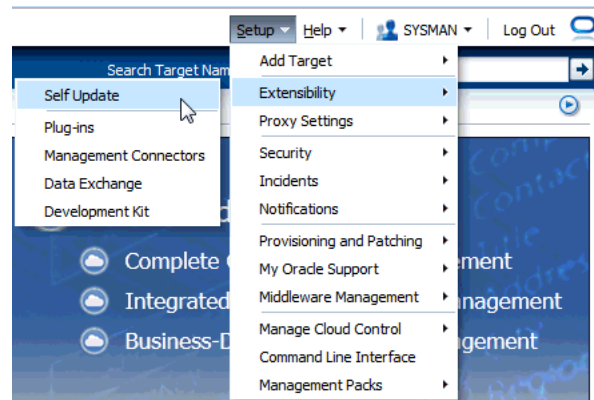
Setup Help SYSMAN Log Out

Search Target Nam

Self Update
Plug-ins
Management Connectors
Data Exchange
Development Kit

Add Target
Extensibility
Proxy Settings
Security
Incidents
Notifications
Provisioning and Patching
My Oracle Support
Middleware Management
Manage Cloud Control
Command Line Interface
Management Packs

Complete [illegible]ement
Integrated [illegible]anagement
Business-D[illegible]gement